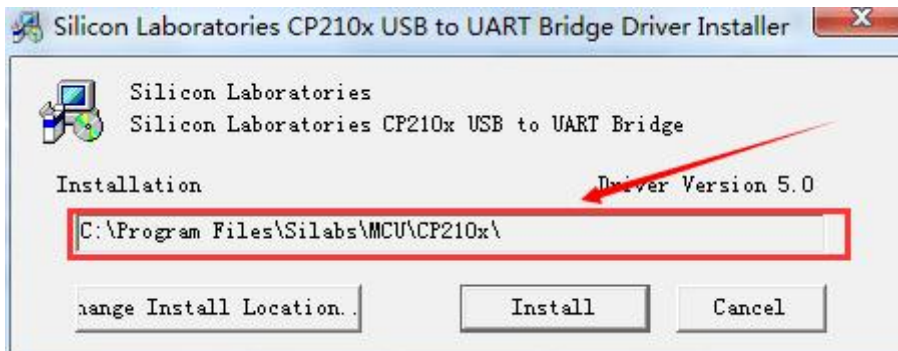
Silicon Laboratories CP210x USB to UART Bridge Driver Installer

Silicon Laboratories
Silicon Laboratories CP210x USB to UART Bridge

Installation

Driver Version 5.0

C:\Program Files\Silabs\MCU\CP210x\

hange Install Location...

Install

Cancel